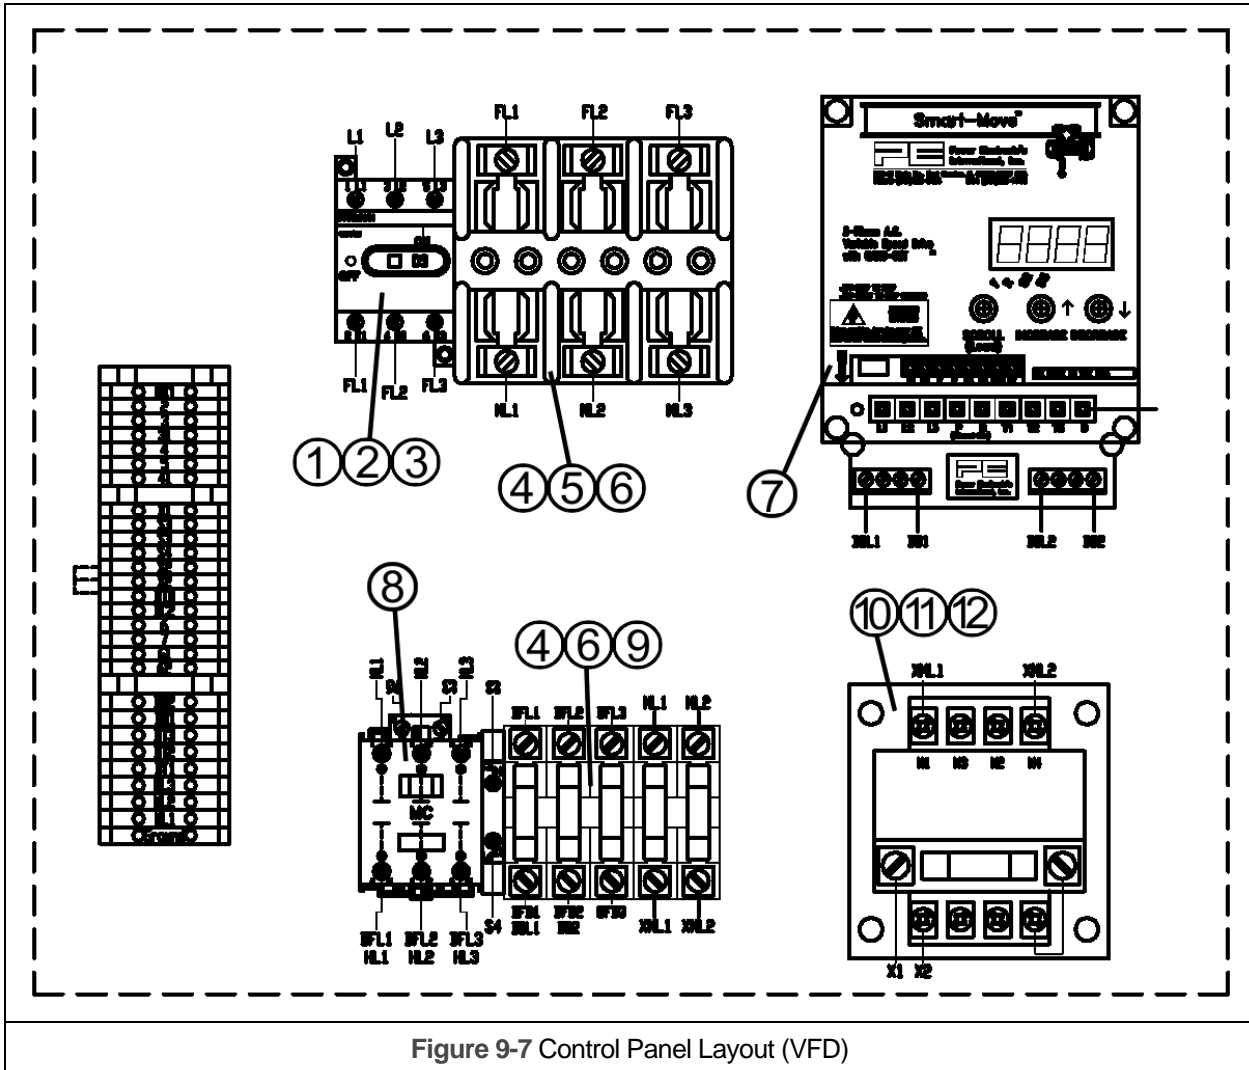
L1 L2 L3

FL1 FL2 FL3

FL1 FL2 FL3

NL1 NL2 NL3

①②③

④⑤⑥

Smart-Move

SCROLL

INCREASE DECREASE

⑦

XNL1 XN1 XNL2 XN2

Ground

⑧

NL1 NL2 NL3

MC

S2

S4

④⑥⑨

3FL1 3FL2 3FL3 NL1 NL2

3FL1 HL1 3FL2 HL2 3FL3 HL3

XNL1 XNL2

⑩⑪⑫

XNL1 XNL2

H1 H3 H2 H4

X1 X2

Figure 9-7 Control Panel Layout (VFD)